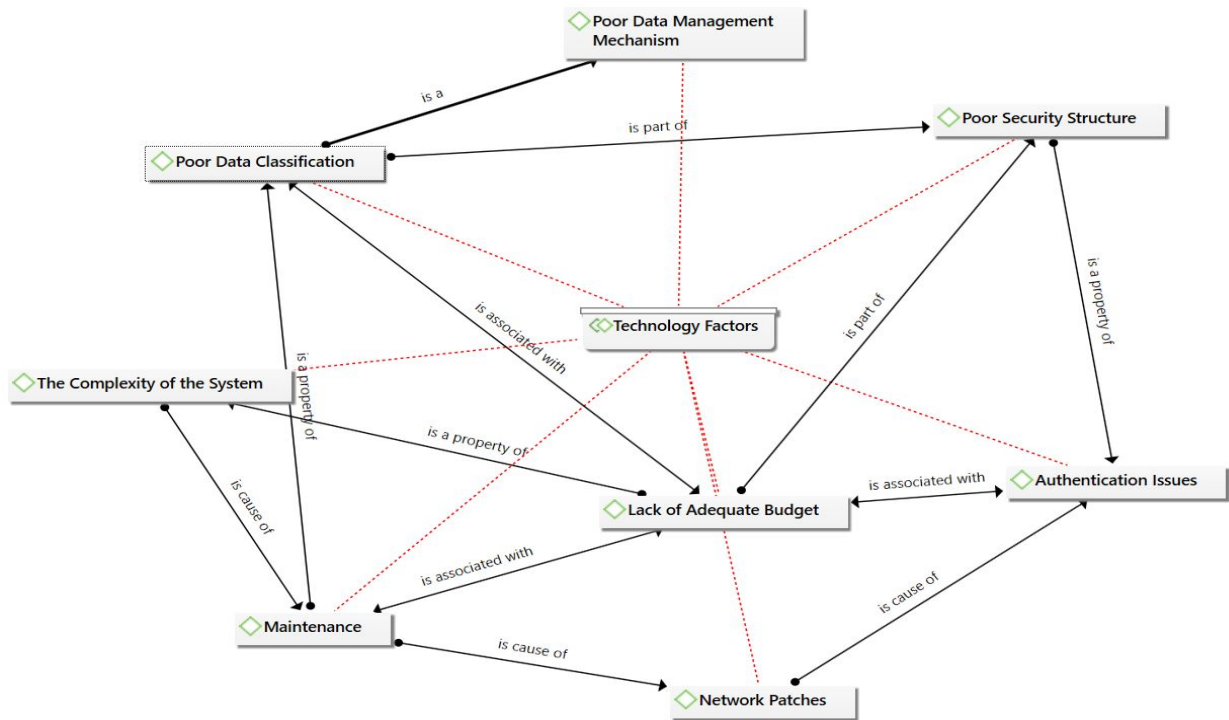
Poor Data Management Mechanism

is a

is part of

Poor Security Structure

Poor Data Classification

is associated with

Technology Factors

is part of

is a property of

The Complexity of the System

is a property of

is a property of

is cause of

is associated with

Authentication Issues

Lack of Adequate Budget

is associated with

is cause of

Maintenance

is cause of

Network Patches